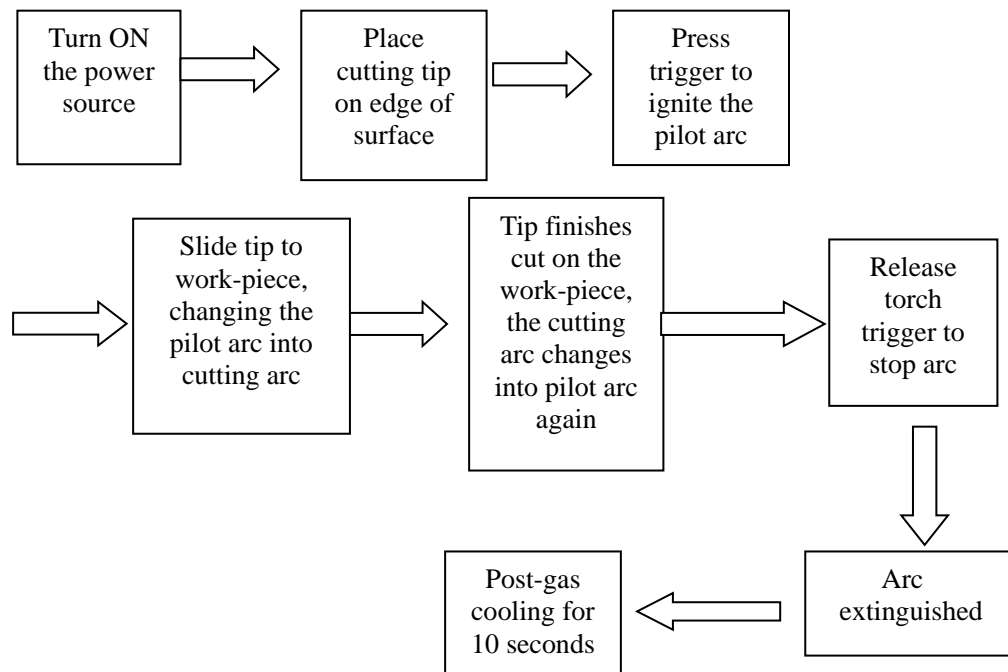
Turn ON the power source

Place cutting tip on edge of surface

Press trigger to ignite the pilot arc

Slide tip to work-piece, changing the pilot arc into cutting arc

Tip finishes cut on the work-piece, the cutting arc changes into pilot arc again

Release torch trigger to stop arc

Arc extinguished

Post-gas cooling for 10 seconds